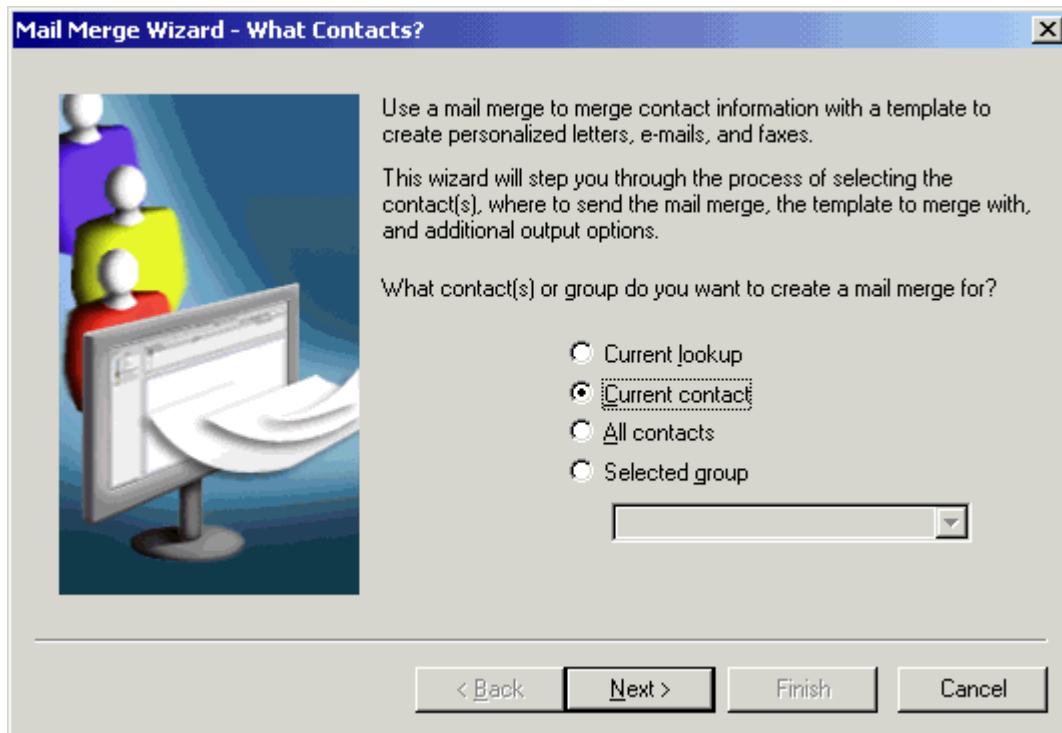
Mail Merge Wizard - What Contacts?

Use a mail merge to merge contact information with a template to create personalized letters, e-mails, and faxes.

This wizard will step you through the process of selecting the contact(s), where to send the mail merge, the template to merge with, and additional output options.

What contact(s) or group do you want to create a mail merge for?

Current lookup
Current contact
All contacts
Selected group

< Back
Next >
Finish
Cancel